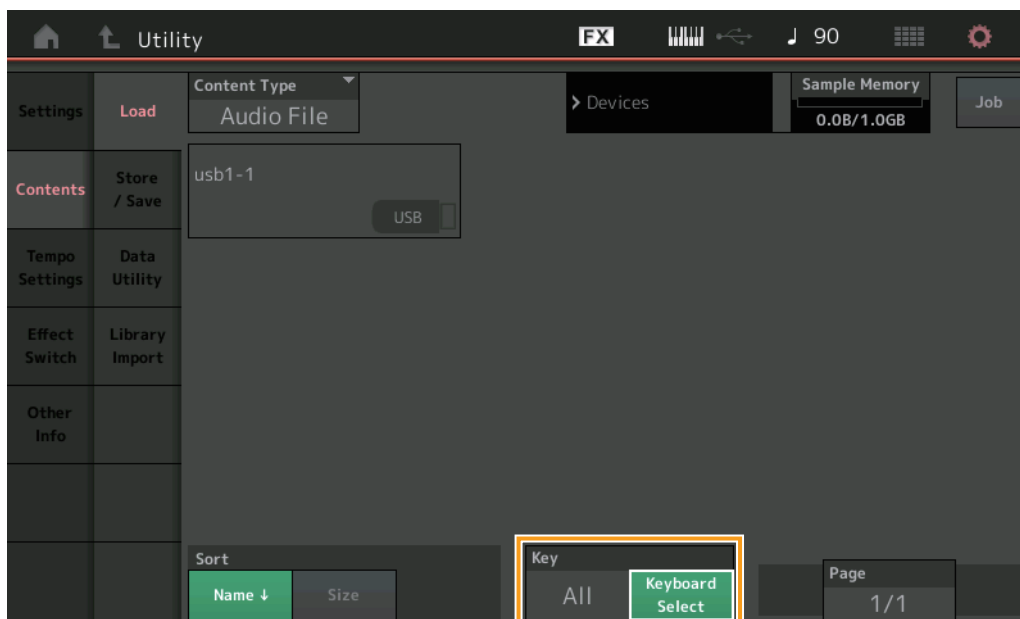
Utility

FX

♩ 90

Settings

Load

Content Type

Audio File

> Devices

Sample Memory

0.0B/1.0GB

Job

Contents

Store / Save

usb1-1

USB

Tempo Settings

Data Utility

Effect Switch

Library Import

Other Info

Sort

Name ↓

Size

Key

All

Keyboard Select

Page

1/1